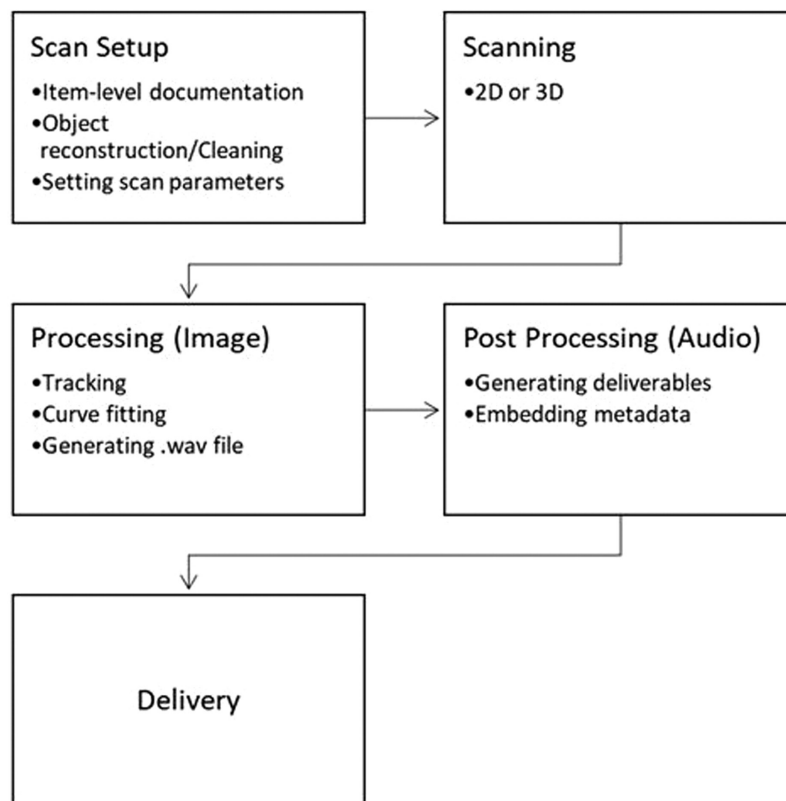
Scan Setup
•Item-level documentation
•Object reconstruction/Cleaning
•Setting scan parameters

Scanning
•2D or 3D

Processing (Image)
•Tracking
•Curve fitting
•Generating .wav file

Post Processing (Audio)
•Generating deliverables
•Embedding metadata

Delivery